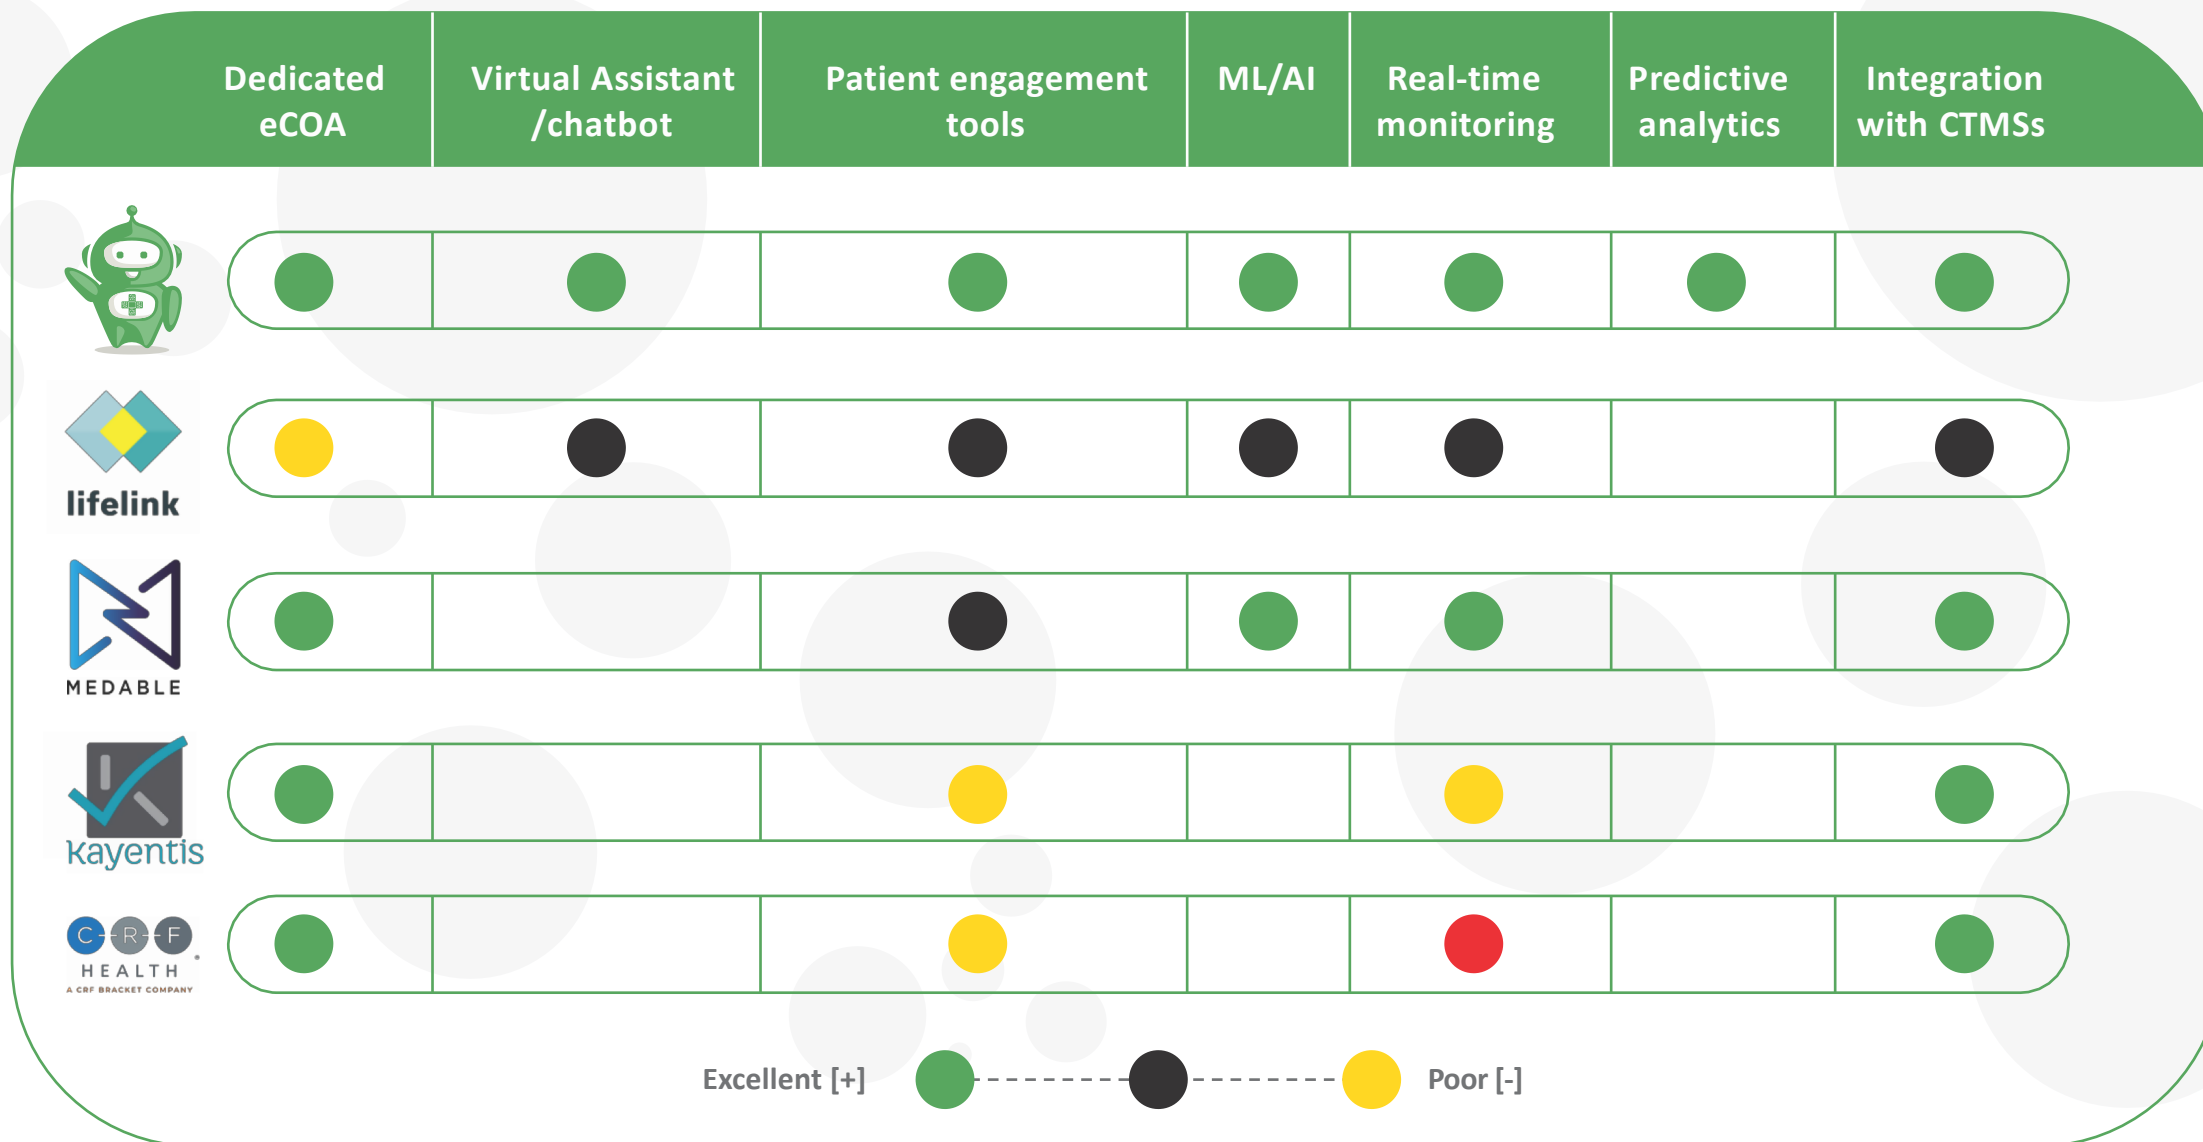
| | Dedicated eCOA | Virtual Assistant /chatbot | Patient engagement tools | ML/AI | Real-time monitoring | Predictive analytics | Integration with CTMSs |
|---|---|---|---|---|---|---|---|
| | | | | | | | |
| lifelink | | | | | | | |
| MEDABLE | | | | | | | |
| kayentis | | | | | | | |
| C R F HEALTH A CRF BRACKET COMPANY | | | | | | | |

Excellent [+] Poor [-]